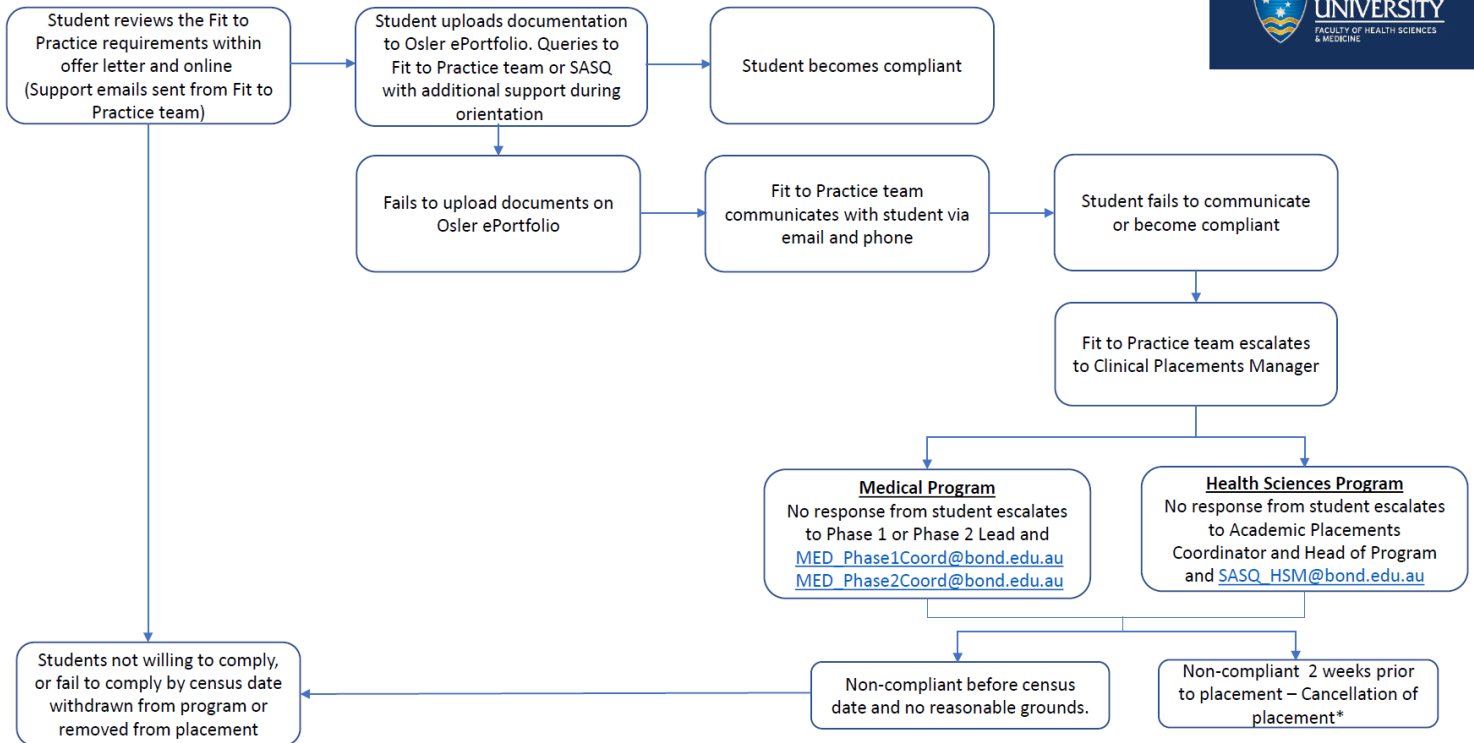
UNIVERSITY
FACULTY OF HEALTH SCIENCES & MEDICINE

Student reviews the Fit to Practice requirements within offer letter and online (Support emails sent from Fit to Practice team)

Student uploads documentation to Osler ePortfolio. Queries to Fit to Practice team or SASQ with additional support during orientation

Student becomes compliant

Fails to upload documents on Osler ePortfolio

Fit to Practice team communicates with student via email and phone

Student fails to communicate or become compliant

Fit to Practice team escalates to Clinical Placements Manager

**Medical Program**
No response from student escalates to Phase 1 or Phase 2 Lead and MED_Phase1Coord@bond.edu.au MED_Phase2Coord@bond.edu.au

**Health Sciences Program**
No response from student escalates to Academic Placements Coordinator and Head of Program and SASQ_HSM@bond.edu.au

Students not willing to comply, or fail to comply by census date withdrawn from program or removed from placement

Non-compliant before census date and no reasonable grounds.

Non-compliant 2 weeks prior to placement – Cancellation of placement*